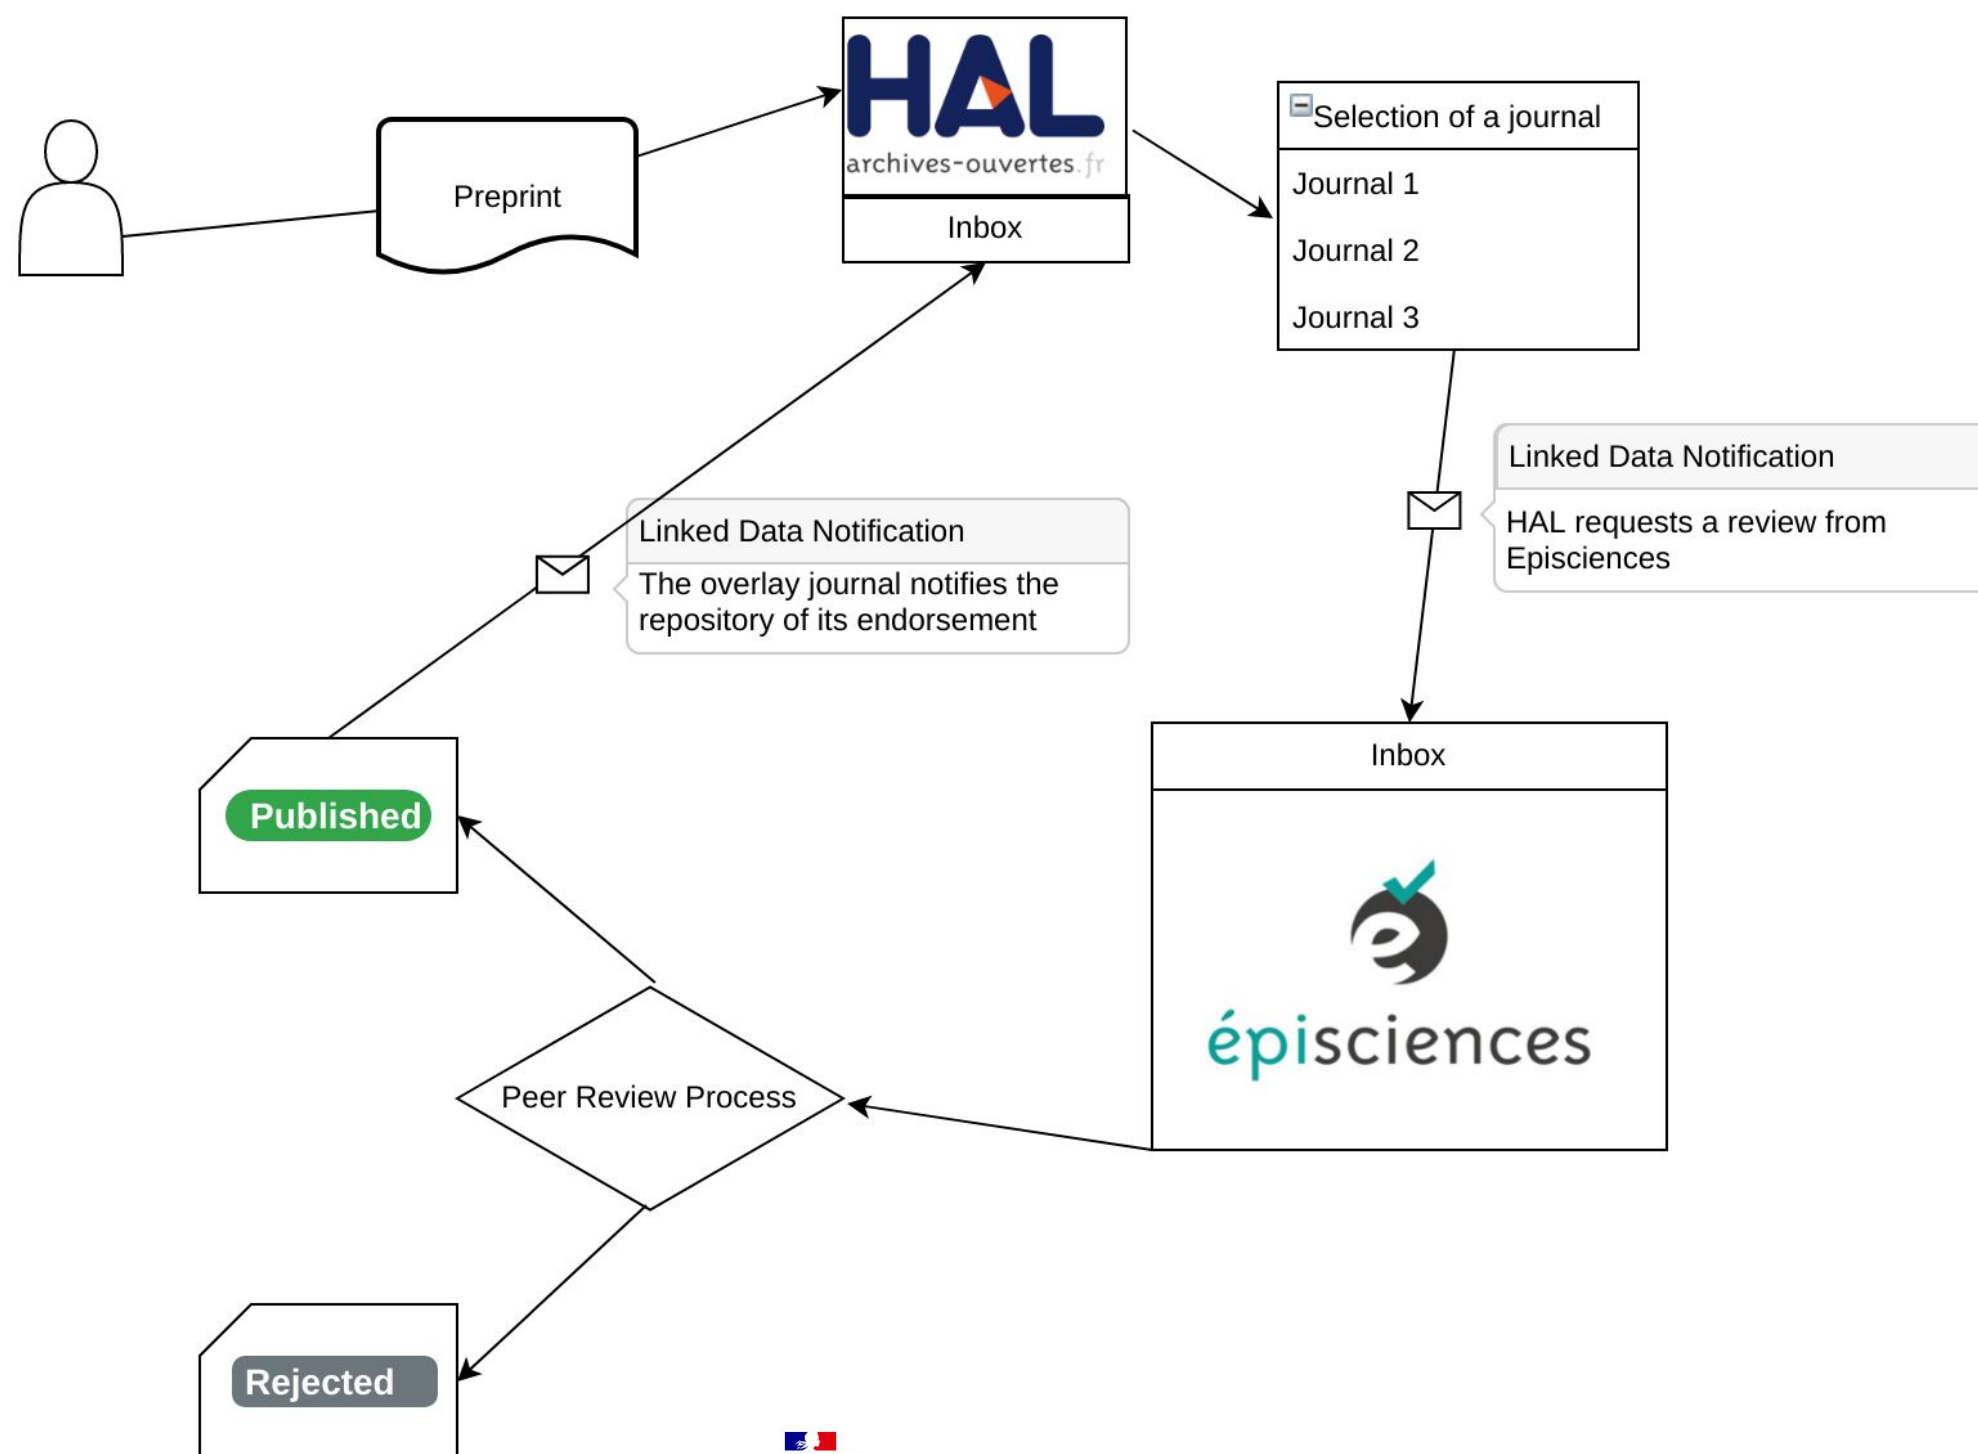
Preprint

HAL
archives-ouvertes.fr

Inbox

Selection of a journal
Journal 1
Journal 2
Journal 3

Linked Data Notification
HAL requests a review from Episciences

Linked Data Notification
The overlay journal notifies the repository of its endorsement

Inbox

épisciences

Published

Peer Review Process

Rejected